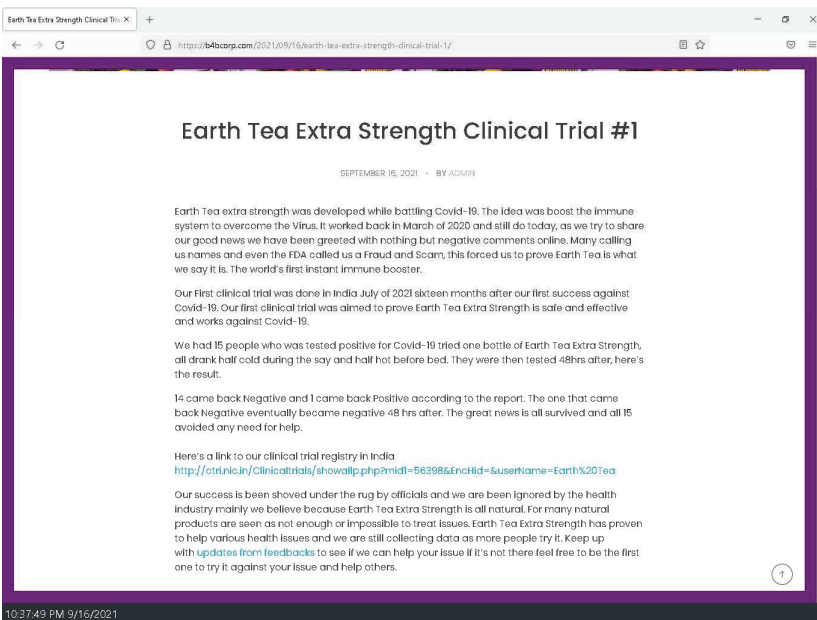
Earth Tea Extra Strength Clinical Tria ×

https://b4bcorp.com/2021/09/16/earth-tea-extra-strength-clinical-trial-1/

Earth Tea Extra Strength Clinical Trial #1

SEPTEMBER 16, 2021 • BY ADMIN

Earth Tea extra strength was developed while battling Covid-19. The idea was boost the immune system to overcome the Virus. It worked back in March of 2020 and still do today, as we try to share our good news we have been greeted with nothing but negative comments online. Many calling us names and even the FDA called us a Fraud and Scam, this forced us to prove Earth Tea is what we say it is. The world's first instant immune booster.

Our First clinical trial was done in India July of 2021 sixteen months after our first success against Covid-19. Our first clinical trial was aimed to prove Earth Tea Extra Strength is safe and effective and works against Covid-19.

We had 15 people who was tested positive for Covid-19 tried one bottle of Earth Tea Extra Strength, all drank half cold during the say and half hot before bed. They were then tested 48hrs after, here's the result.

14 came back Negative and 1 came back Positive according to the report. The one that came back Negative eventually became negative 48 hrs after. The great news is all survived and all 15 avoided any need for help.

Here's a link to our clinical trial registry in India
http://ctri.nic.in/Clinicaltrials/showallp.php?mid1=56398&EncHid=&userName=Earth%20Tea

Our success is been shoved under the rug by officials and we are been ignored by the health industry mainly we believe because Earth Tea Extra Strength is all natural. For many natural products are seen as not enough or impossible to treat issues. Earth Tea Extra Strength has proven to help various health issues and we are still collecting data as more people try it. Keep up with updates from feedbacks to see if we can help your issue if it's not there feel free to be the first one to try it against your issue and help others.

10:37:49 PM 9/16/2021